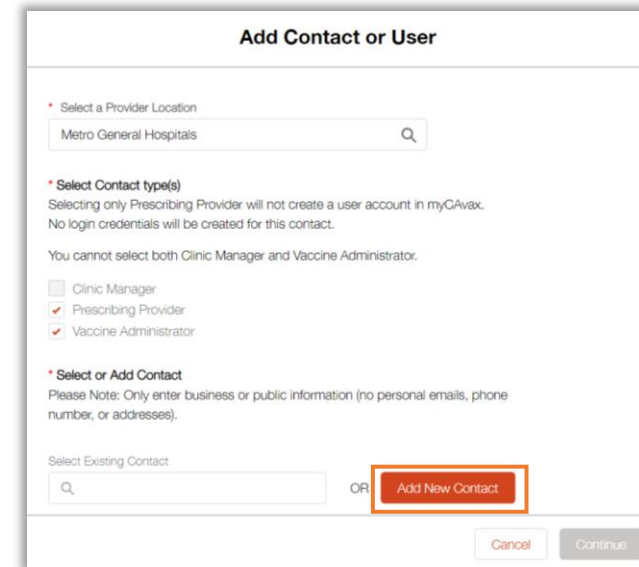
Add Contact or User

* Select a Provider Location

Metro General Hospitals

* Select Contact type(s)
Selecting only Prescribing Provider will not create a user account in myCAvax. No login credentials will be created for this contact.

You cannot select both Clinic Manager and Vaccine Administrator.

Clinic Manager
Prescribing Provider
Vaccine Administrator

* Select or Add Contact
Please Note: Only enter business or public information (no personal emails, phone number, or addresses).

Select Existing Contact

OR Add New Contact

Cancel Continue